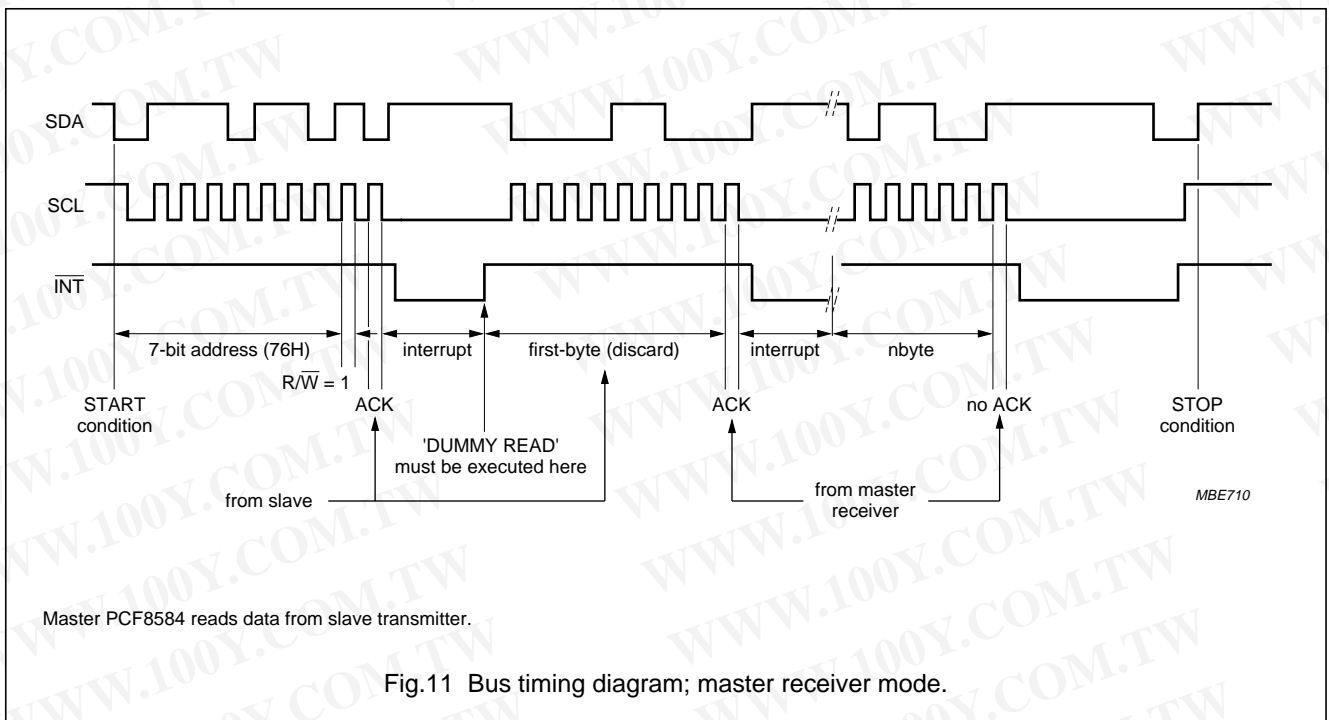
SDA

SCL

$\overline{INT}$

7-bit address (76H)

interrupt

first-byte (discard)

interrupt

nbyte

$R/\overline{W}$ = 1

START condition

ACK

'DUMMY READ' must be executed here

ACK

no ACK

STOP condition

from slave

from master receiver

MBE710

Master PCF8584 reads data from slave transmitter.

Fig.11 Bus timing diagram; master receiver mode.

WWW.100Y.COM.TW